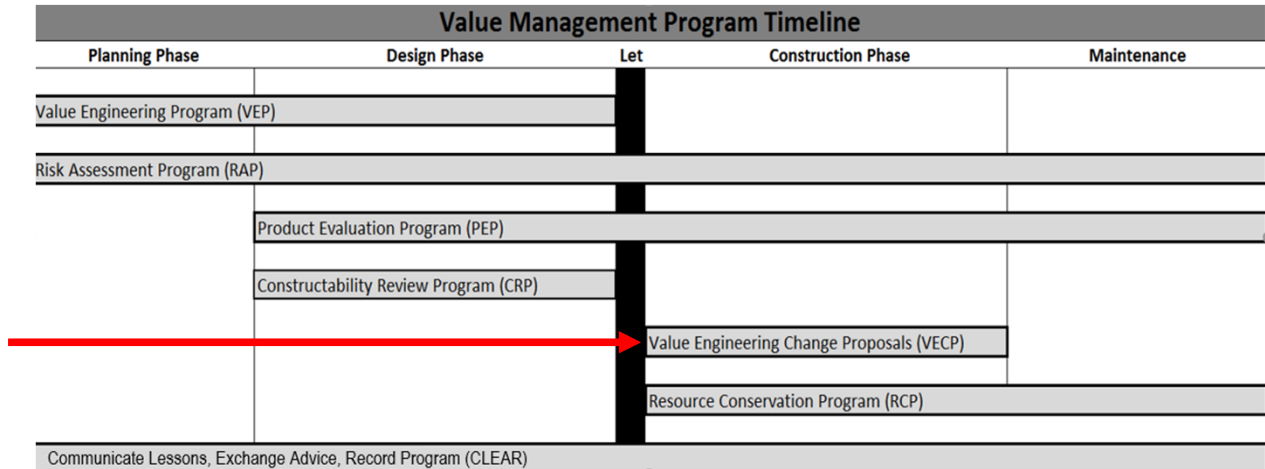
Value Management Program Timeline

Planning Phase

Design Phase

Let

Construction Phase

Maintenance

Value Engineering Program (VEP)

Risk Assessment Program (RAP)

Product Evaluation Program (PEP)

Constructability Review Program (CRP)

Value Engineering Change Proposals (VECP)

Resource Conservation Program (RCP)

Communicate Lessons, Exchange Advice, Record Program (CLEAR)